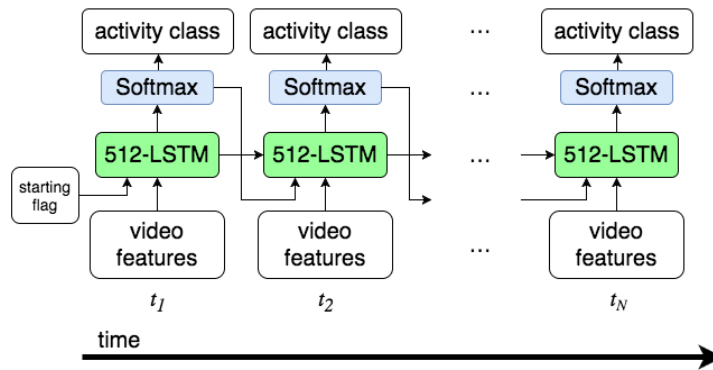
activity class

Softmax

512-LSTM

starting flag

video features

$t_1$

activity class

Softmax

512-LSTM

video features

$t_2$

...

...

...

...

activity class

Softmax

512-LSTM

video features

$t_N$

time